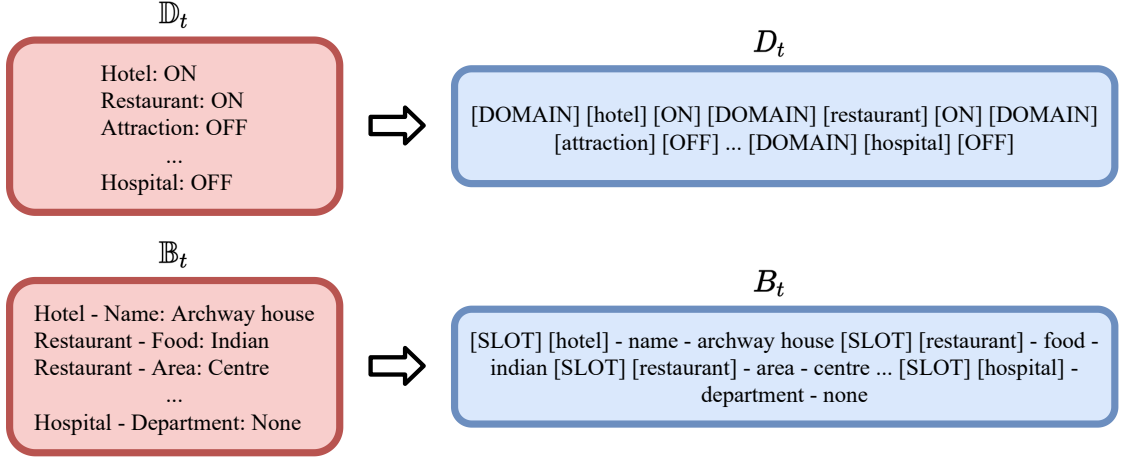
$\mathbb{D}_t$

Hotel: ON
Restaurant: ON
Attraction: OFF
...
Hospital: OFF

$D_t$

[DOMAIN] [hotel] [ON] [DOMAIN] [restaurant] [ON] [DOMAIN] [attraction] [OFF] ... [DOMAIN] [hospital] [OFF]

$\mathbb{B}_t$

Hotel - Name: Archway house
Restaurant - Food: Indian
Restaurant - Area: Centre
...
Hospital - Department: None

$B_t$

[SLOT] [hotel] - name - archway house [SLOT] [restaurant] - food - indian [SLOT] [restaurant] - area - centre ... [SLOT] [hospital] - department - none